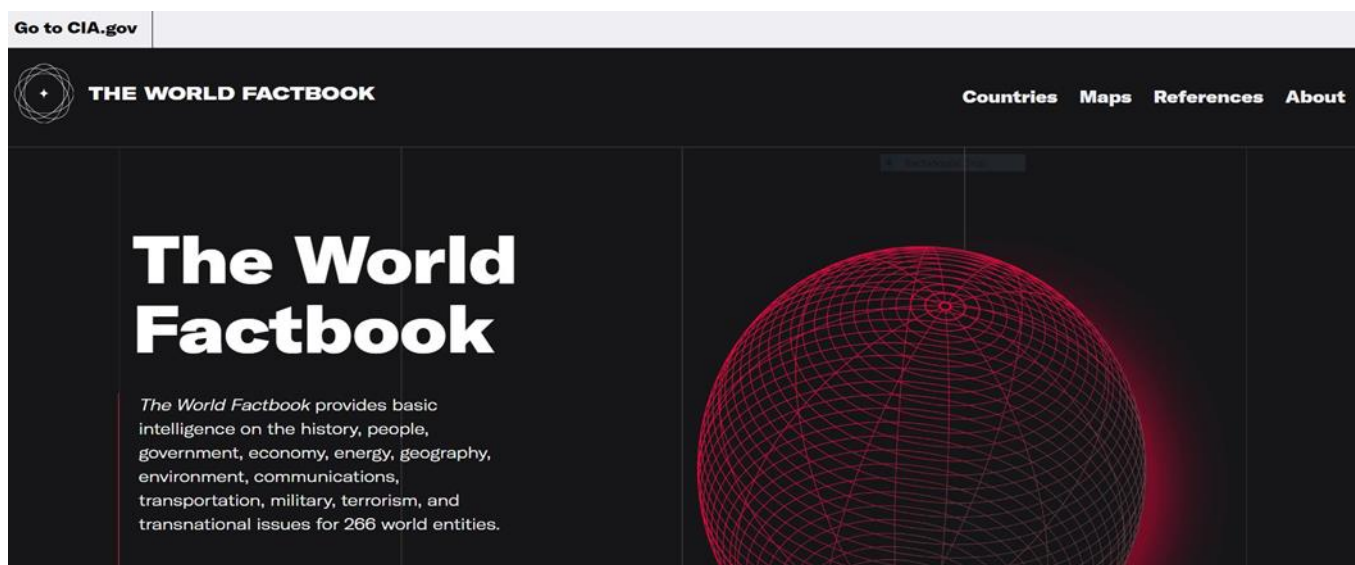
Go to CIA.gov

THE WORLD FACTBOOK

Countries Maps References About

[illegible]

The World Factbook

The World Factbook provides basic intelligence on the history, people, government, economy, energy, geography, environment, communications, transportation, military, terrorism, and transnational issues for 266 world entities.